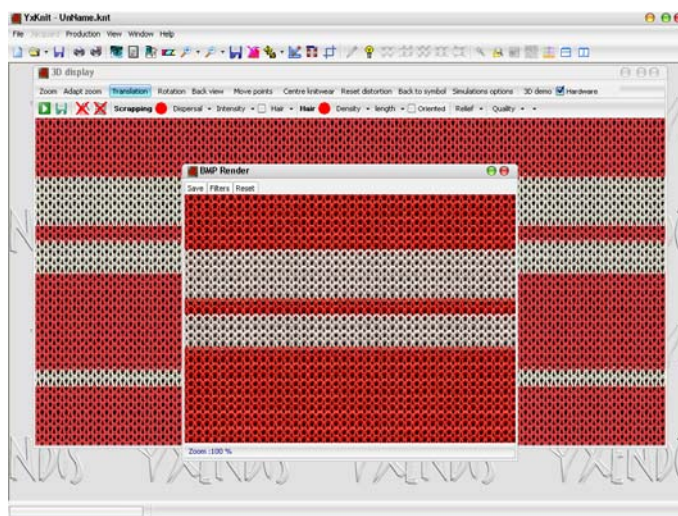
YxKnit - UnName.knit

File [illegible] Production View Window Help

3D display

Zoom Adapt zoom Translation Rotation Back view Move points Centre knitwear Reset distortion Back to symbol Simulations options 3D demo Hardware

Scrapping Dispersal Intensity Hair Hair Density length Oriented Relief Quality

BMP Render

Save Filters Reset

Zoom :100 %

NDS YXKNDS YXKNDS YXKND